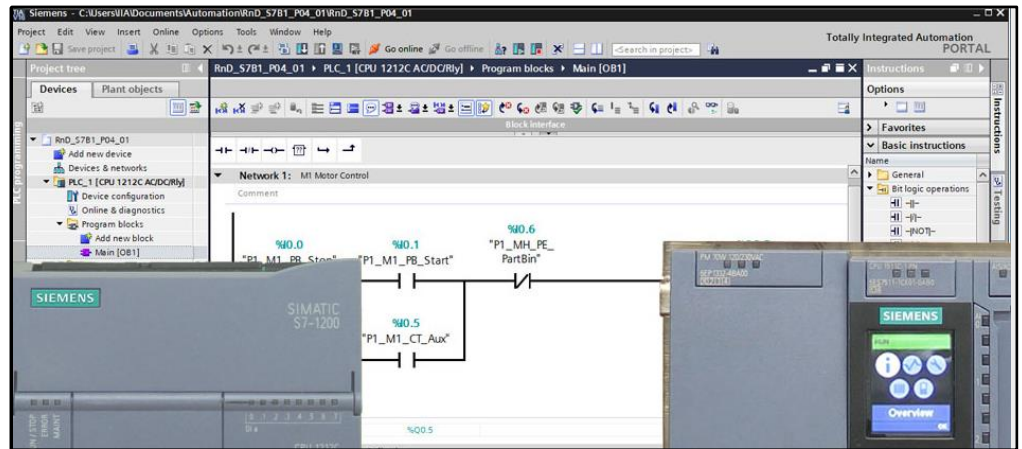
Siemens - C:\Users\IA\Documents\Automation\RnD_S7B1_P04_01\RnD_S7B1_P04_01

Project Edit View Insert Online Options Tools Window Help

Save project Go online Go offline <Search in project>

Totally Integrated Automation PORTAL

Project tree

Devices Plant objects

RnD_S7B1_P04_01
Add new device
Devices & networks
PLC_1 [CPU 1212C AC/DC/Rly]
Device configuration
Online & diagnostics
Program blocks
Add new block
Main [OB1]

PLC programming

RnD_S7B1_P04_01 ▸ PLC_1 [CPU 1212C AC/DC/Rly] ▸ Program blocks ▸ Main [OB1]

Block interface

Network 1: M1 Motor Control

Comment

%I0.0
"P1_M1_PB_Stop"

%I0.1
"P1_M1_PB_Start"

%I0.6
"P1_MH_PE_PartBin"

%I0.5
"P1_M1_CT_Aux"

%Q0.5

Instructions

Options

Favorites

Basic instructions

Name

General

Bit logic operations

-||-

-|/|-

-|NOT|-

Instructions

Testing

SIEMENS

SIMATIC S7-1200

RUN / STOP
ERROR
MAINT

SIEMENS

RUN

Overview

OK